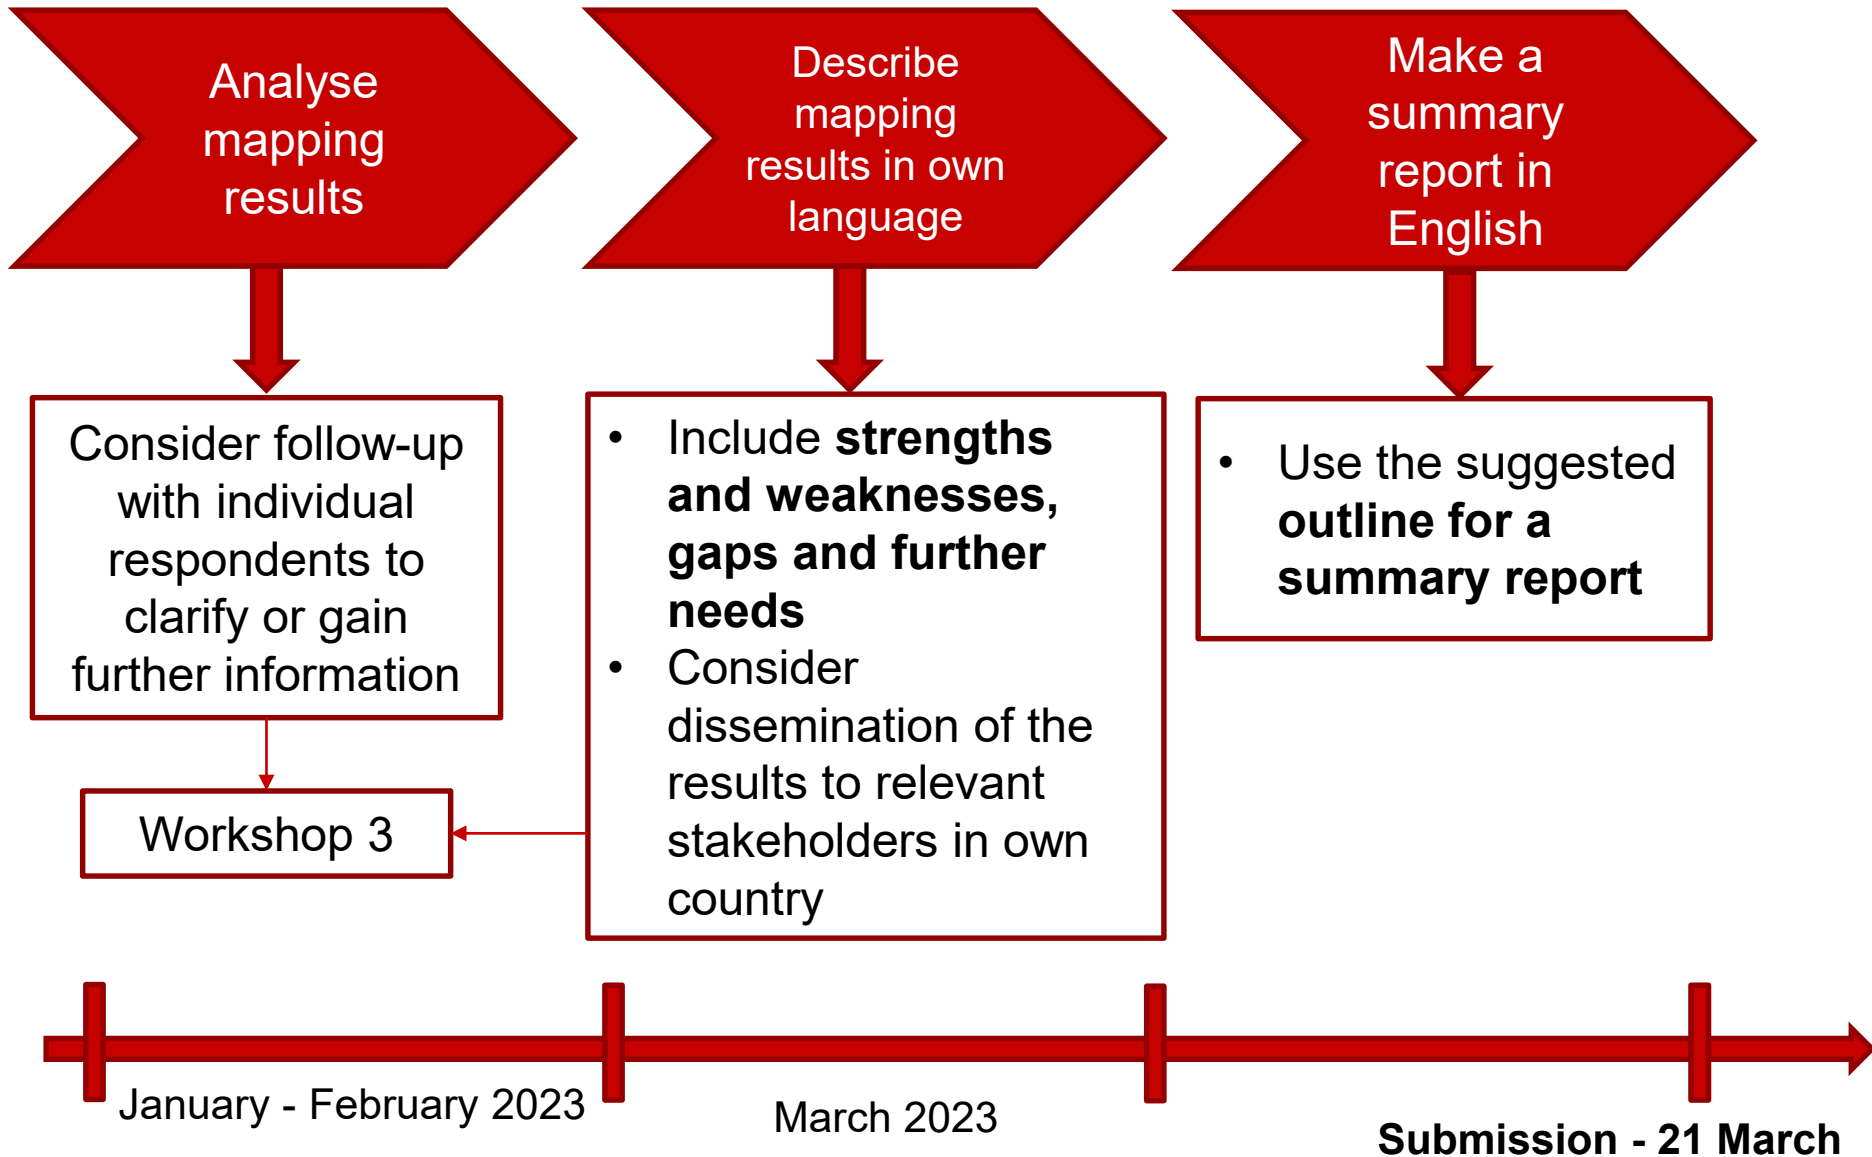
Analyse mapping results

Describe mapping results in own language

Make a summary report in English

Consider follow-up with individual respondents to clarify or gain further information

Workshop 3

- Include **strengths and weaknesses, gaps and further needs**
- Consider dissemination of the results to relevant stakeholders in own country

- Use the suggested **outline for a summary report**

January - February 2023

March 2023

**Submission - 21 March**